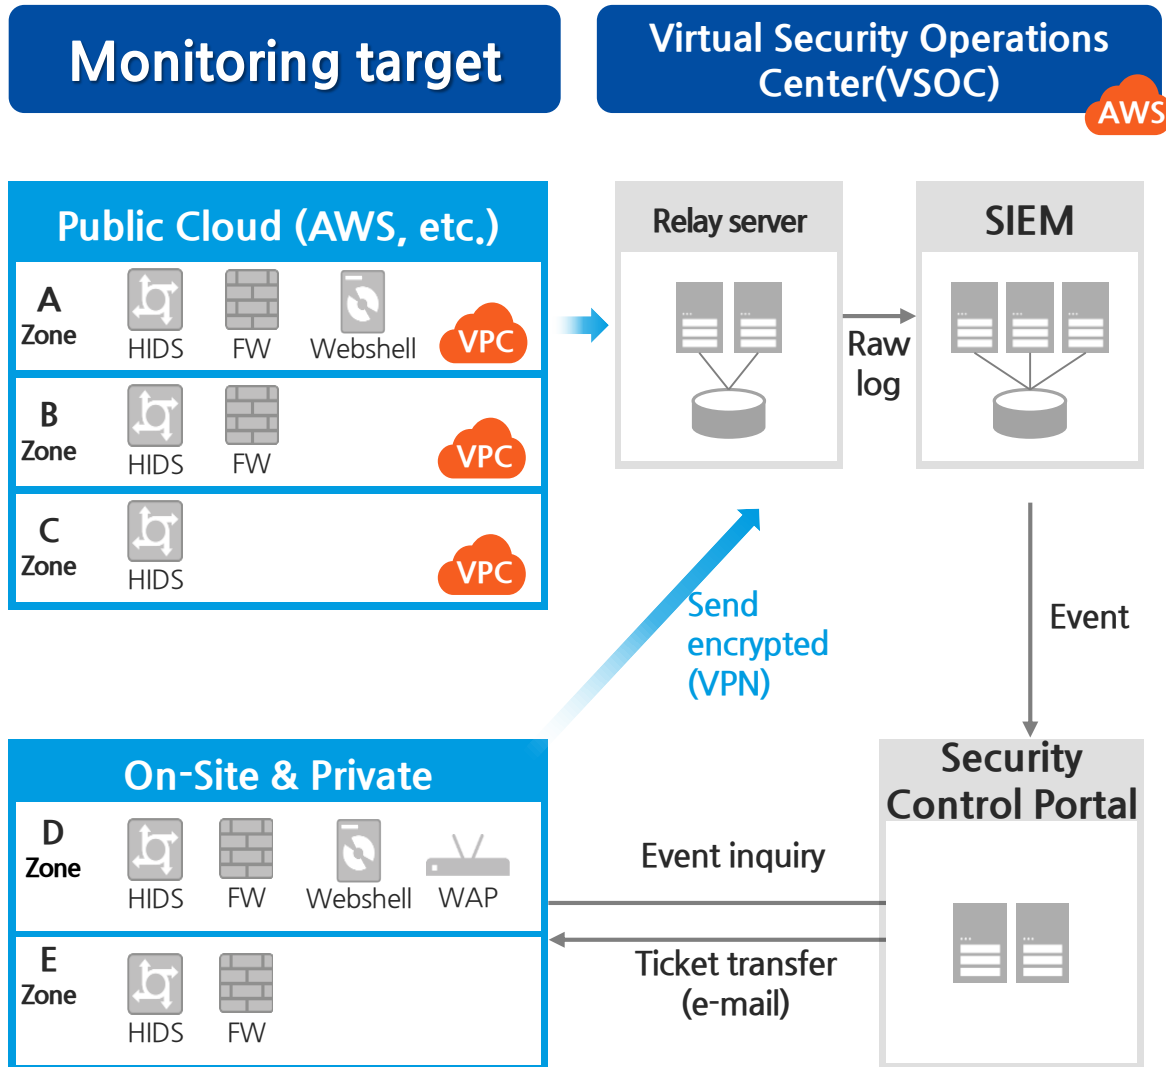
Monitoring target

Virtual Security Operations Center(VSOC)

AWS

Public Cloud (AWS, etc.)

A Zone HIDS FW Webshell VPC

B Zone HIDS FW VPC

C Zone HIDS VPC

Relay server

Raw log

SIEM

Send encrypted (VPN)

Event

On-Site & Private

D Zone HIDS FW Webshell WAP

E Zone HIDS FW

Security Control Portal

Event inquiry

Ticket transfer (e-mail)